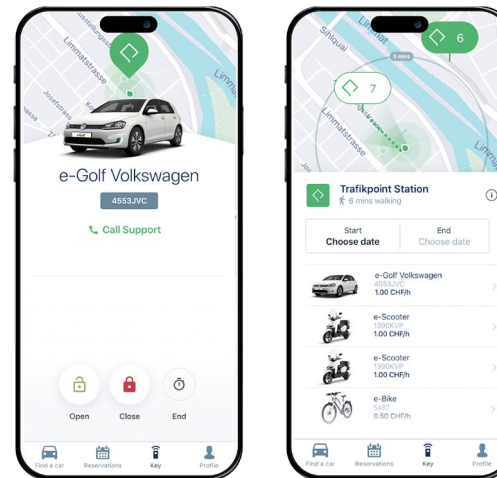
Limmatstrasse
Josefstrasse
Ausstellungsstrasse

e-Golf Volkswagen

4553JVC

Call Support

Open
Close
End

Find a car
Reservations
Key
Profile

Sihlquai
Limmat
Limmatstrasse
Limmat

6 mins

7
6

Trafikpoint Station
6 mins walking

Start
Choose date

End
Choose date

e-Golf Volkswagen
4553JVC
1.00 CHF/h

e-Scooter
1390KVP
1.00 CHF/h

e-Scooter
1390KVP
1.00 CHF/h

e-Bike
5467
0.50 CHF/h

Find a car
Reservations
Key
Profile